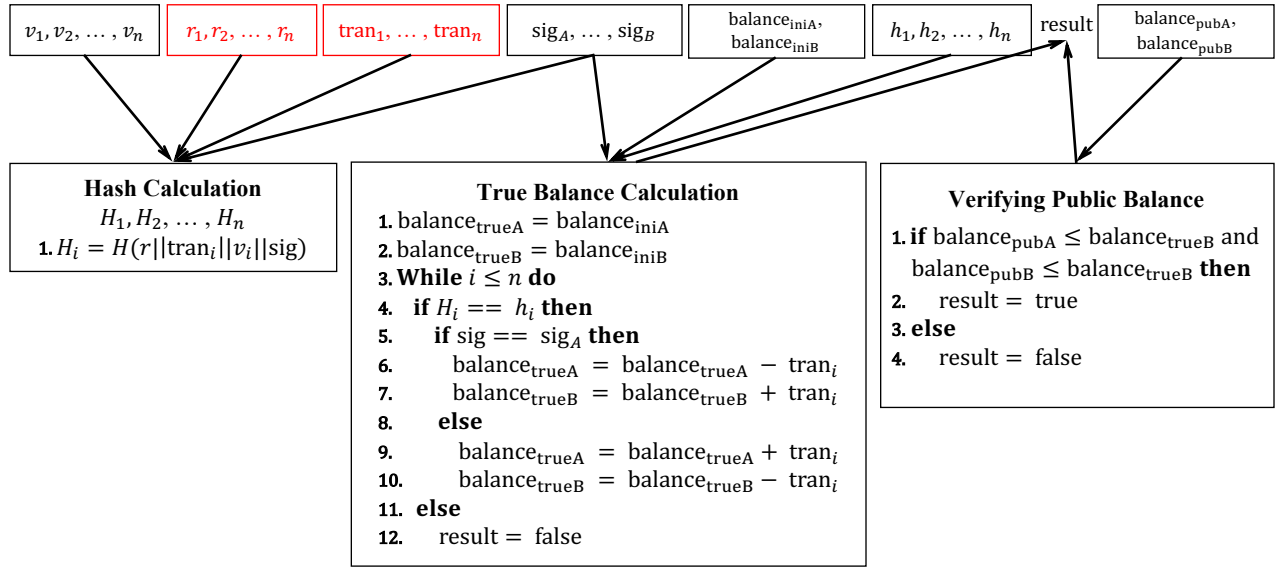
$v_1, v_2, \ldots, v_n$

$r_1, r_2, \ldots, r_n$

$\text{tran}_1, \ldots, \text{tran}_n$

$\text{sig}_A, \ldots, \text{sig}_B$

$\text{balance}_{\text{iniA}}$, $\text{balance}_{\text{iniB}}$

$h_1, h_2, \ldots, h_n$

result

$\text{balance}_{\text{pubA}}$, $\text{balance}_{\text{pubB}}$

**Hash Calculation**

$H_1, H_2, \ldots, H_n$

1. $H_i = H(r||\text{tran}_i||v_i||\text{sig})$

**True Balance Calculation**

1. $\text{balance}_{\text{trueA}} = \text{balance}_{\text{iniA}}$
2. $\text{balance}_{\text{trueB}} = \text{balance}_{\text{iniB}}$
3. **While** $i \leq n$ **do**
4. **if** $H_i == h_i$ **then**
5. **if** $\text{sig} == \text{sig}_A$ **then**
6. $\text{balance}_{\text{trueA}} = \text{balance}_{\text{trueA}} - \text{tran}_i$
7. $\text{balance}_{\text{trueB}} = \text{balance}_{\text{trueB}} + \text{tran}_i$
8. **else**
9. $\text{balance}_{\text{trueA}} = \text{balance}_{\text{trueA}} + \text{tran}_i$
10. $\text{balance}_{\text{trueB}} = \text{balance}_{\text{trueB}} - \text{tran}_i$
11. **else**
12. result = false

**Verifying Public Balance**

1. **if** $\text{balance}_{\text{pubA}} \leq \text{balance}_{\text{trueB}}$ and $\text{balance}_{\text{pubB}} \leq \text{balance}_{\text{trueB}}$ **then**
2. result = true
3. **else**
4. result = false